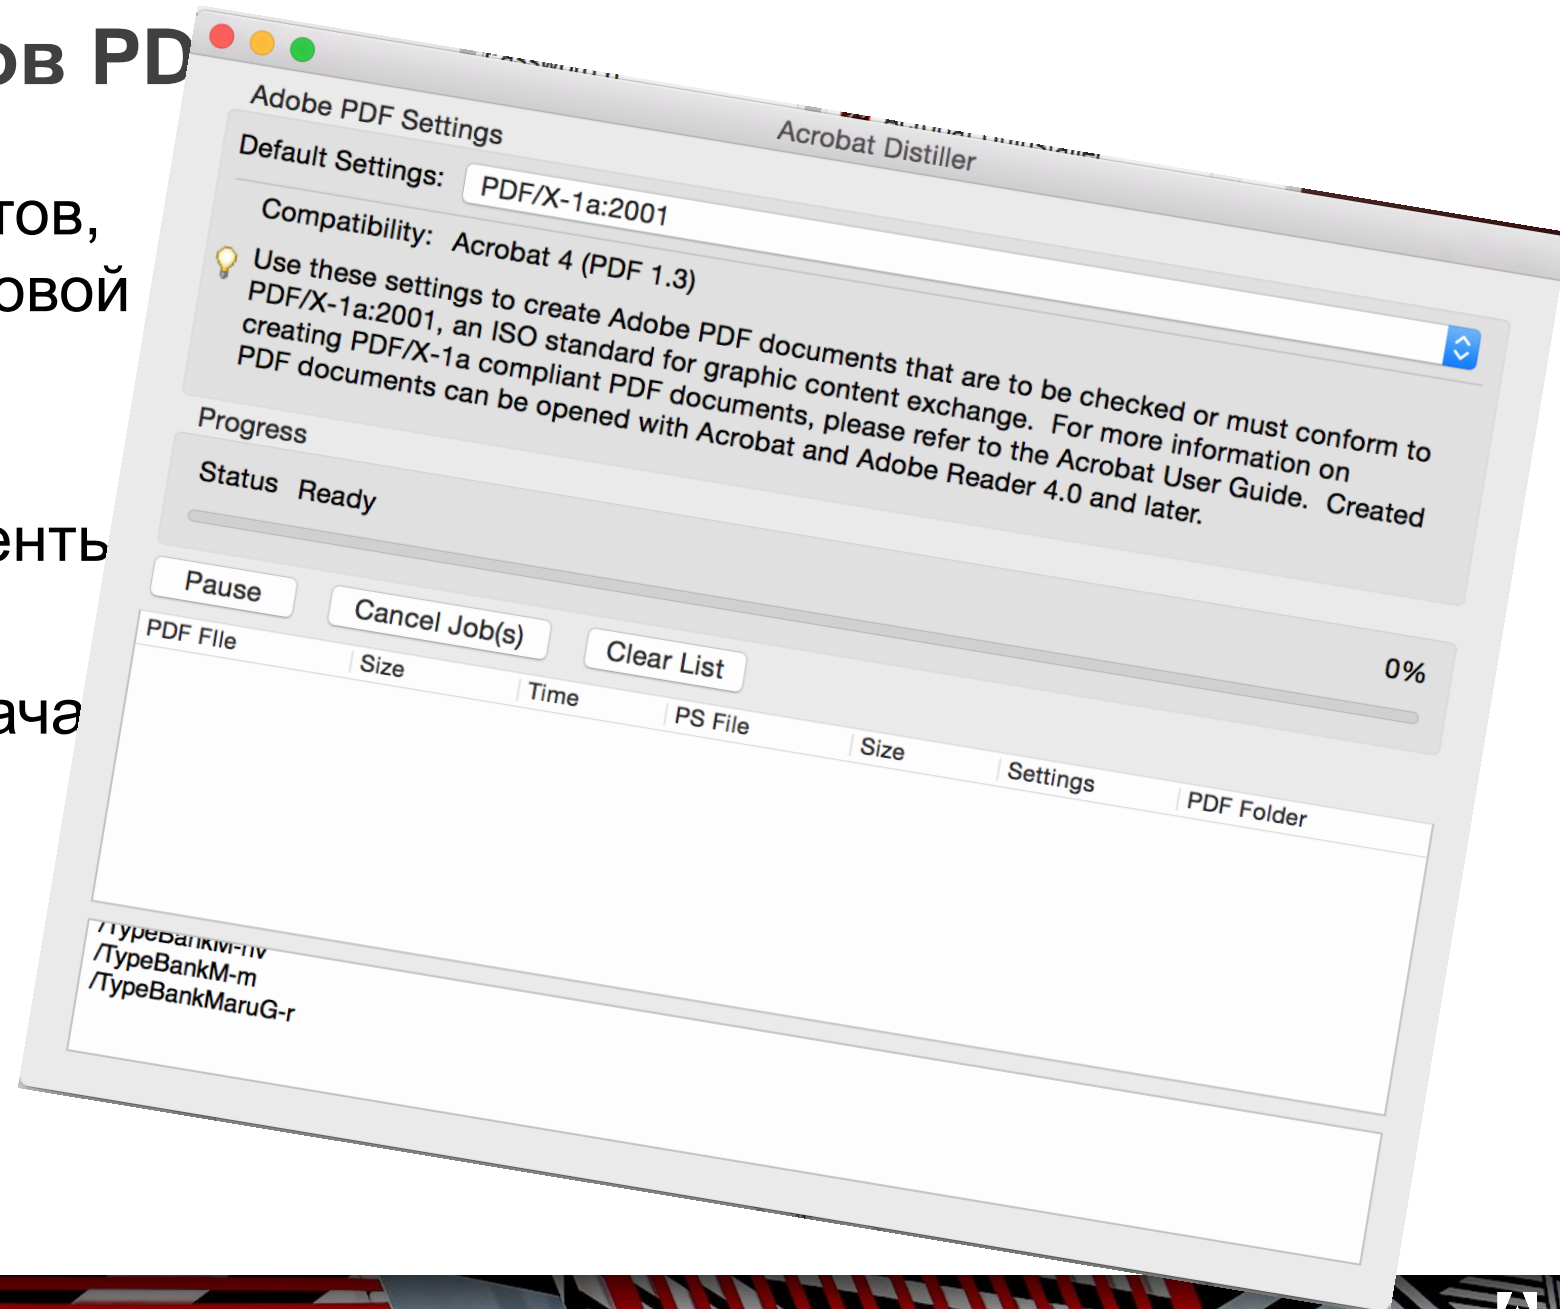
ов PD

тов,
овой

 енть

ача

Acrobat Distiller

Adobe PDF Settings

Default Settings: PDF/X-1a:2001

Compatibility: Acrobat 4 (PDF 1.3)

Use these settings to create Adobe PDF documents that are to be checked or must conform to PDF/X-1a:2001, an ISO standard for graphic content exchange. For more information on creating PDF/X-1a compliant PDF documents, please refer to the Acrobat User Guide. Created PDF documents can be opened with Acrobat and Adobe Reader 4.0 and later.

Progress

Status Ready

0%

Pause Cancel Job(s) Clear List

| PDF File | Size | Time | PS File | Size | Settings | PDF Folder |
|---|---|---|---|---|---|---|

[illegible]
/TypeBankM-m
/TypeBankMaruG-r